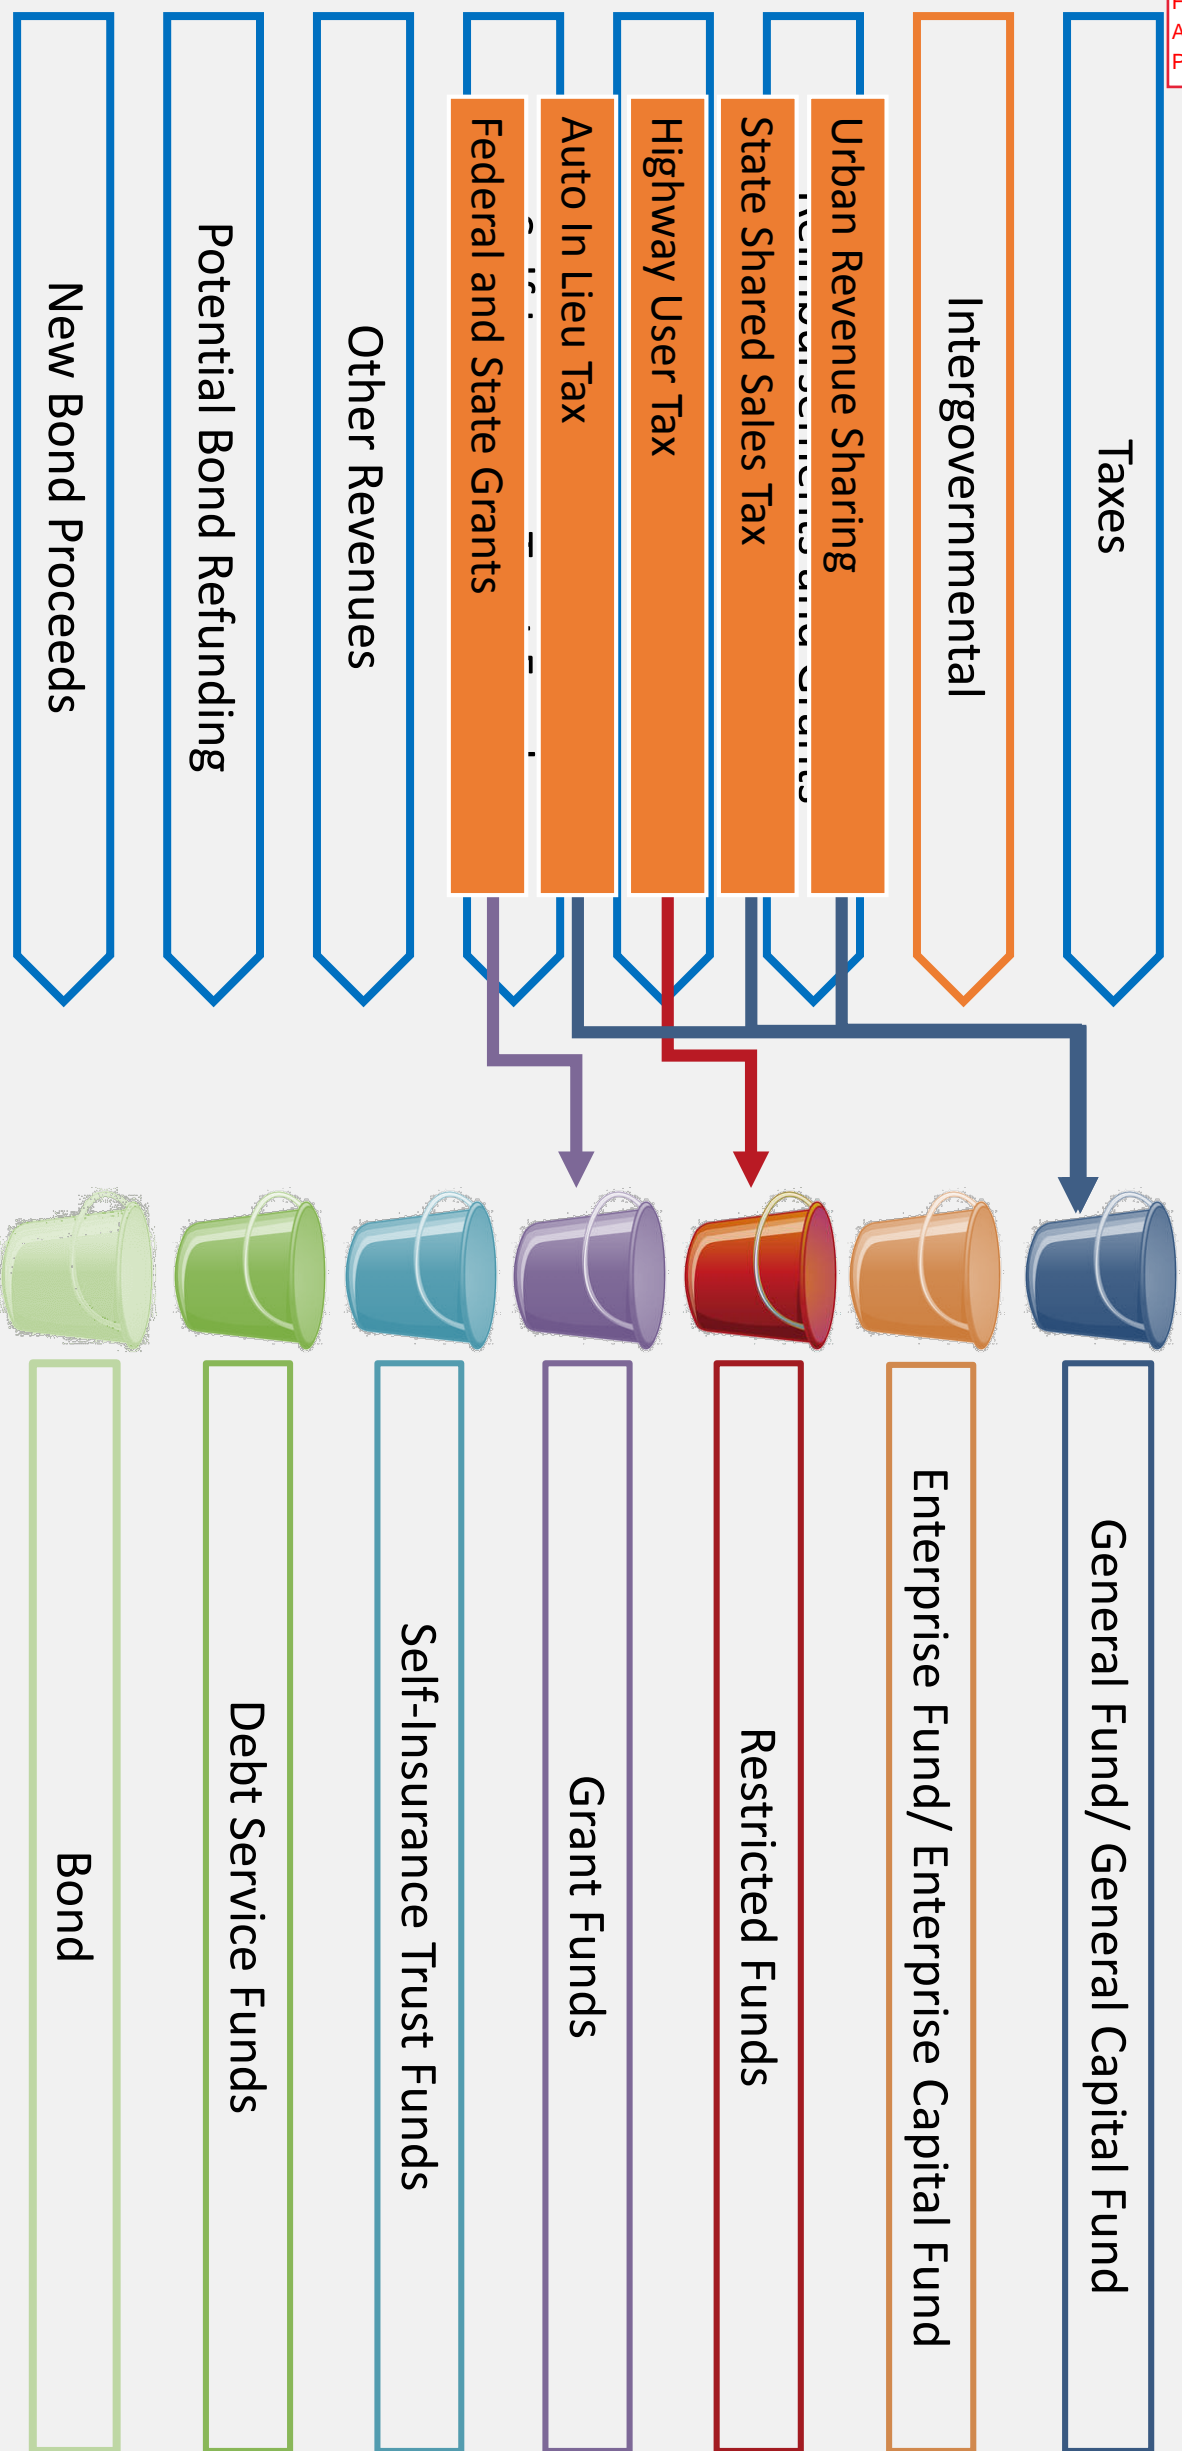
Taxes

Intergovernmental

Urban Revenue Sharing

State Shared Sales Tax

Highway User Tax

Auto In Lieu Tax

Federal and State Grants

Other Revenues

Potential Bond Refunding

New Bond Proceeds

General Fund/ General Capital Fund

Enterprise Fund/ Enterprise Capital Fund

Restricted Funds

Grant Funds

Self-Insurance Trust Funds

Debt Service Funds

Bond